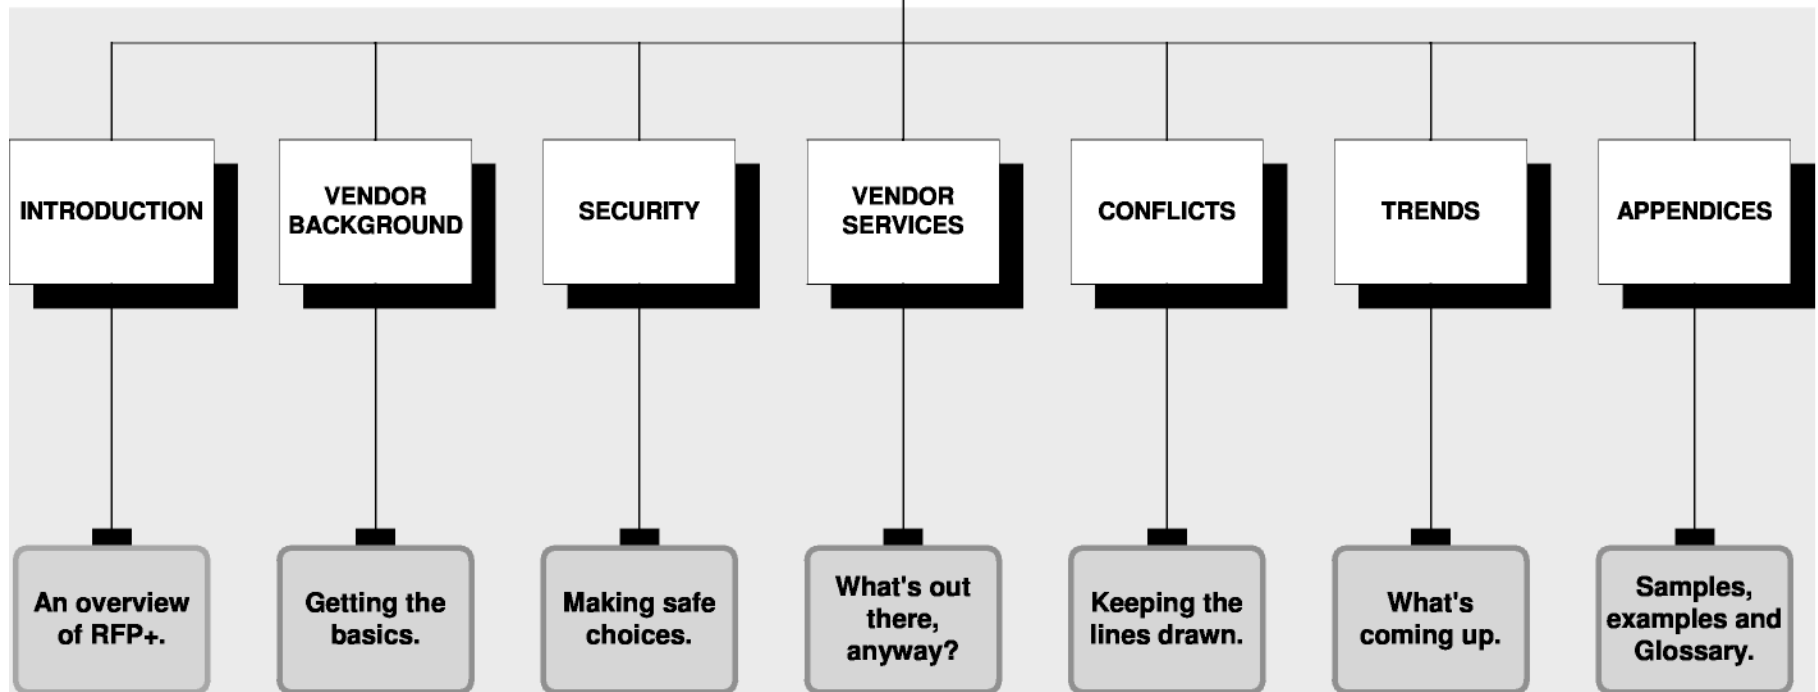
INTRODUCTION

An overview of RFP+.

VENDOR BACKGROUND

Getting the basics.

SECURITY

Making safe choices.

VENDOR SERVICES

What's out there, anyway?

CONFLICTS

Keeping the lines drawn.

TRENDS

What's coming up.

APPENDICES

Samples, examples and Glossary.